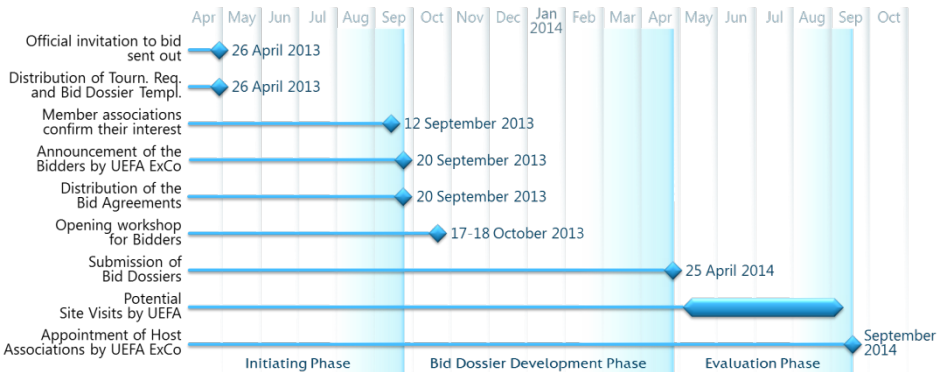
Apr May Jun Jul Aug Sep Oct Nov Dec Jan 2014 Feb Mar Apr May Jun Jul Aug Sep Oct

Official invitation to bid sent out — 26 April 2013

Distribution of Tourn. Req. and Bid Dossier Templ. — 26 April 2013

Member associations confirm their interest — 12 September 2013

Announcement of the Bidders by UEFA ExCo — 20 September 2013

Distribution of the Bid Agreements — 20 September 2013

Opening workshop for Bidders — 17-18 October 2013

Submission of Bid Dossiers — 25 April 2014

Potential Site Visits by UEFA

Appointment of Host Associations by UEFA ExCo — September 2014

Initiating Phase | Bid Dossier Development Phase | Evaluation Phase